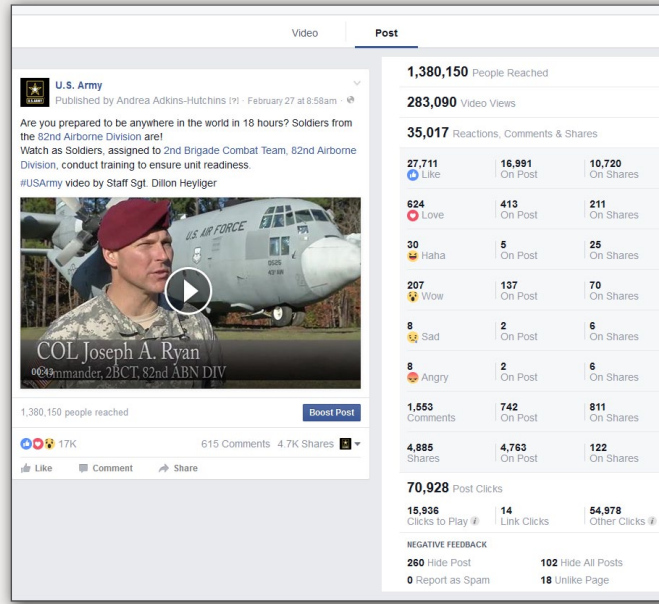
Video Post

U.S. Army
Published by Andrea Adkins-Hutchins [?] · February 27 at 8:58am ·

Are you prepared to be anywhere in the world in 18 hours? Soldiers from the 82nd Airborne Division are!
Watch as Soldiers, assigned to 2nd Brigade Combat Team, 82nd Airborne Division, conduct training to ensure unit readiness.
#USArmy video by Staff Sgt. Dillon Heyliger

U.S. AIR FORCE
COL Joseph A. Ryan
Commander, 2BCT, 82nd ABN DIV
00:43

1,380,150 people reached
Boost Post

17K 615 Comments 4.7K Shares

Like Comment Share

1,380,150 People Reached
283,090 Video Views
35,017 Reactions, Comments & Shares

| | | |
|---|---|---|
| 27,711 Like | 16,991 On Post | 10,720 On Shares |
| 624 Love | 413 On Post | 211 On Shares |
| 30 Haha | 5 On Post | 25 On Shares |
| 207 Wow | 137 On Post | 70 On Shares |
| 8 Sad | 2 On Post | 6 On Shares |
| 8 Angry | 2 On Post | 6 On Shares |
| 1,553 Comments | 742 On Post | 811 On Shares |
| 4,885 Shares | 4,763 On Post | 122 On Shares |

70,928 Post Clicks

| | | |
|---|---|---|
| 15,936 Clicks to Play | 14 Link Clicks | 54,978 Other Clicks |

NEGATIVE FEEDBACK
260 Hide Post
102 Hide All Posts
0 Report as Spam
18 Unlike Page